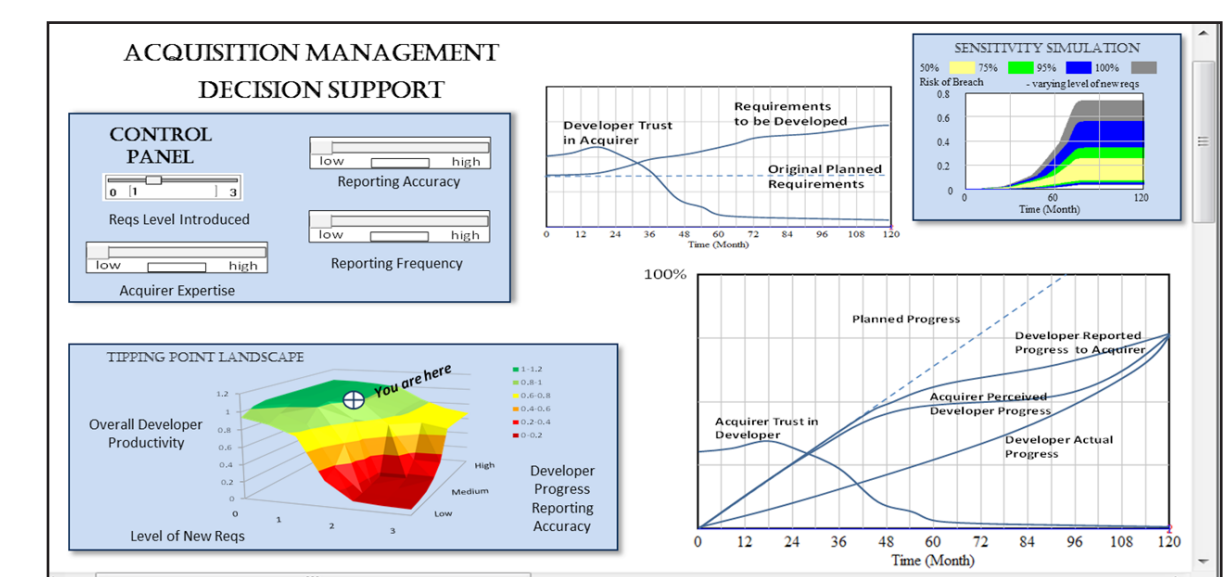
ACQUISITION MANAGEMENT DECISION SUPPORT

CONTROL PANEL

0 1 3

Reqs Level Introduced

low high

Acquirer Expertise

low high

Reporting Accuracy

low high

Reporting Frequency

Developer Trust in Acquirer

Requirements to be Developed

Original Planned Requirements

0 12 24 36 48 60 72 84 96 108 120

Time (Month)

SENSITIVITY SIMULATION

50% 75% 95% 100%

Risk of Breach - varying level of new reqs

0.8 0.6 0.4 0.2 0

0 60 120

Time (Month)

TIPPING POINT LANDSCAPE

You are here

1-1.2
0.8-1
0.6-0.8
0.4-0.6
0.2-0.4
0-0.2

Overall Developer Productivity

1.2 1 0.8 0.6 0.4 0.2 0

0 1 2 3

Level of New Reqs

High Medium Low

Developer Progress Reporting Accuracy

100%

Planned Progress

Developer Reported Progress to Acquirer

Acquirer Perceived Developer Progress

Acquirer Trust in Developer

Developer Actual Progress

0 12 24 36 48 60 72 84 96 108 120

Time (Month)